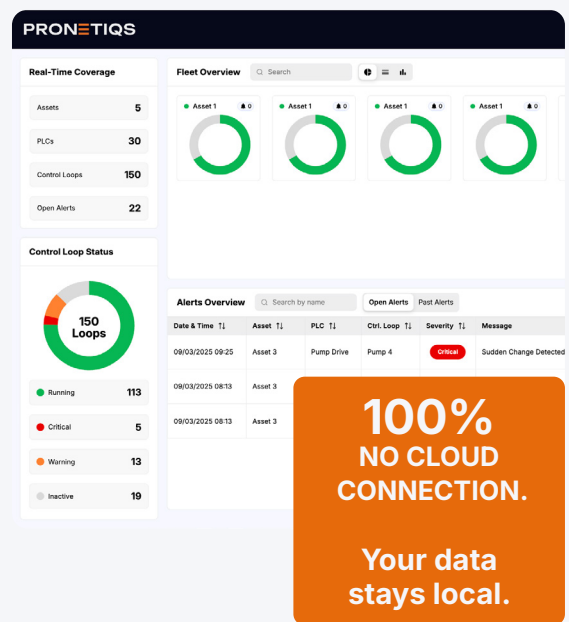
PRONETIQS

Real-Time Coverage

Assets 5

PLCs 30

Control Loops 150

Open Alerts 22

Control Loop Status

150 Loops

Running 113

Critical 5

Warning 13

Inactive 19

Fleet Overview

Search

Asset 1 0

Asset 1 0

Asset 1 0

Asset 1 0

Alerts Overview

Search by name

Open Alerts

Past Alerts

| Date & Time | Asset | PLC | Ctrl. Loop | Severity | Message |
|---|---|---|---|---|---|
| 09/03/2025 09:25 | Asset 3 | Pump Drive | Pump 4 | Critical | Sudden Change Detected |
| 09/03/2025 08:13 | Asset 3 | | | | |
| 09/03/2025 08:13 | Asset 3 | | | | |

100%
NO CLOUD CONNECTION.

Your data stays local.